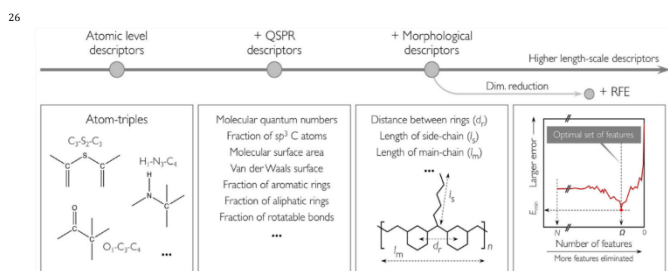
26

Atomic level descriptors

+ QSPR descriptors

+ Morphological descriptors

Higher length-scale descriptors

Dim. reduction

+ RFE

Atom-triples

$C_3$-$S_2$-$C_3$

$H_1$-$N_3$-$C_4$

$O_1$-$C_3$-$C_4$

...

Molecular quantum numbers

Fraction of sp$^3$ C atoms

Molecular surface area

Van der Waals surface

Fraction of aromatic rings

Fraction of aliphatic rings

Fraction of rotatable bonds

...

Distance between rings ($d_r$)

Length of side-chain ($l_s$)

Length of main-chain ($l_m$)

...

$l_s$

$d_r$

$l_m$

$n$

Optimal set of features

Larger error

$E_{min}$

$N$

$\Omega$

0

Number of features

More features eliminated